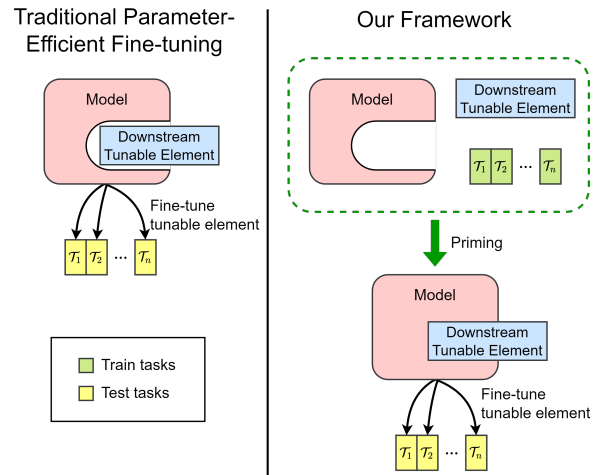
Traditional Parameter-Efficient Fine-tuning

Model

Downstream Tunable Element

Fine-tune tunable element

$\mathcal{T}_1$ $\mathcal{T}_2$ ... $\mathcal{T}_n$

Train tasks

Test tasks

Our Framework

Model

Downstream Tunable Element

$\mathcal{T}_1$ $\mathcal{T}_2$ ... $\mathcal{T}_n$

Priming

Model

Downstream Tunable Element

Fine-tune tunable element

$\mathcal{T}_1$ $\mathcal{T}_2$ ... $\mathcal{T}_n$